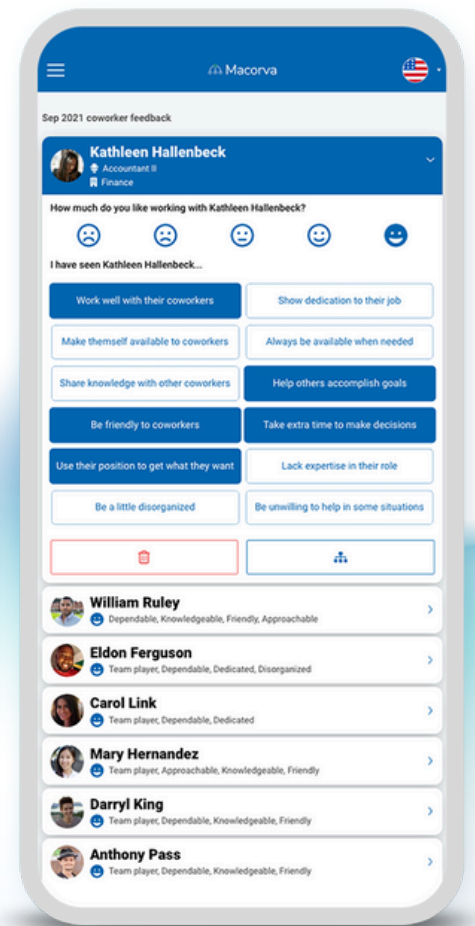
Macorva

Sep 2021 coworker feedback

Kathleen Hallenbeck
Accountant II
Finance

How much do you like working with Kathleen Hallenbeck?

I have seen Kathleen Hallenbeck...

Work well with their coworkers
Show dedication to their job
Make themself available to coworkers
Always be available when needed
Share knowledge with other coworkers
Help others accomplish goals
Be friendly to coworkers
Take extra time to make decisions
Use their position to get what they want
Lack expertise in their role
Be a little disorganized
Be unwilling to help in some situations

William Ruley
Dependable, Knowledgeable, Friendly, Approachable

Eldon Ferguson
Team player, Dependable, Dedicated, Disorganized

Carol Link
Team player, Dependable, Dedicated

Mary Hernandez
Team player, Approachable, Knowledgeable, Friendly

Darryl King
Team player, Dependable, Knowledgeable, Friendly

Anthony Pass
Team player, Dependable, Knowledgeable, Friendly